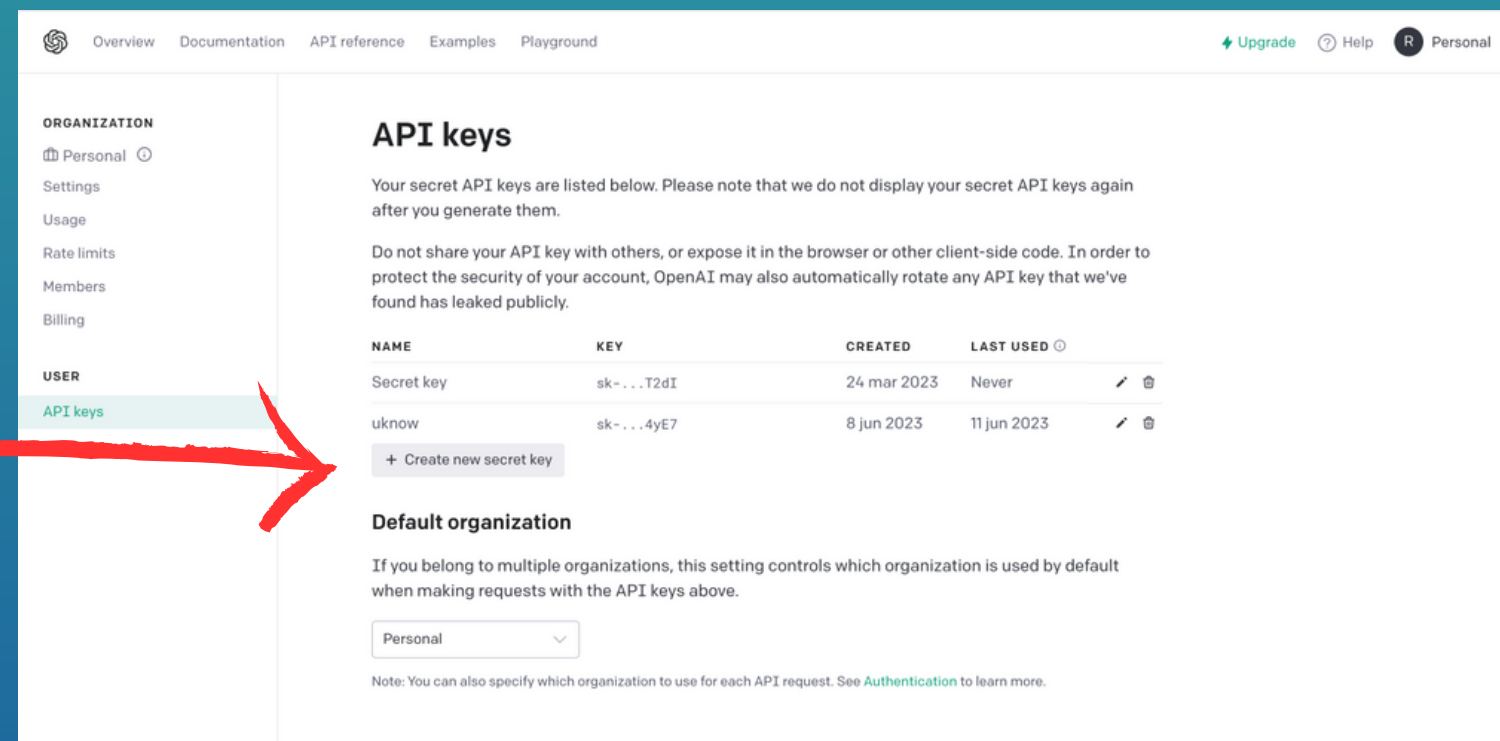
Overview Documentation API reference Examples Playground

Upgrade Help R Personal

ORGANIZATION
Personal
Settings
Usage
Rate limits
Members
Billing

USER
API keys

API keys

Your secret API keys are listed below. Please note that we do not display your secret API keys again after you generate them.

Do not share your API key with others, or expose it in the browser or other client-side code. In order to protect the security of your account, OpenAI may also automatically rotate any API key that we've found has leaked publicly.

| NAME | KEY | CREATED | LAST USED |
|---|---|---|---|
| Secret key | sk-...T2dI | 24 mar 2023 | Never |
| uknow | sk-...4yE7 | 8 jun 2023 | 11 jun 2023 |

+ Create new secret key

Default organization

If you belong to multiple organizations, this setting controls which organization is used by default when making requests with the API keys above.

Personal

Note: You can also specify which organization to use for each API request. See Authentication to learn more.